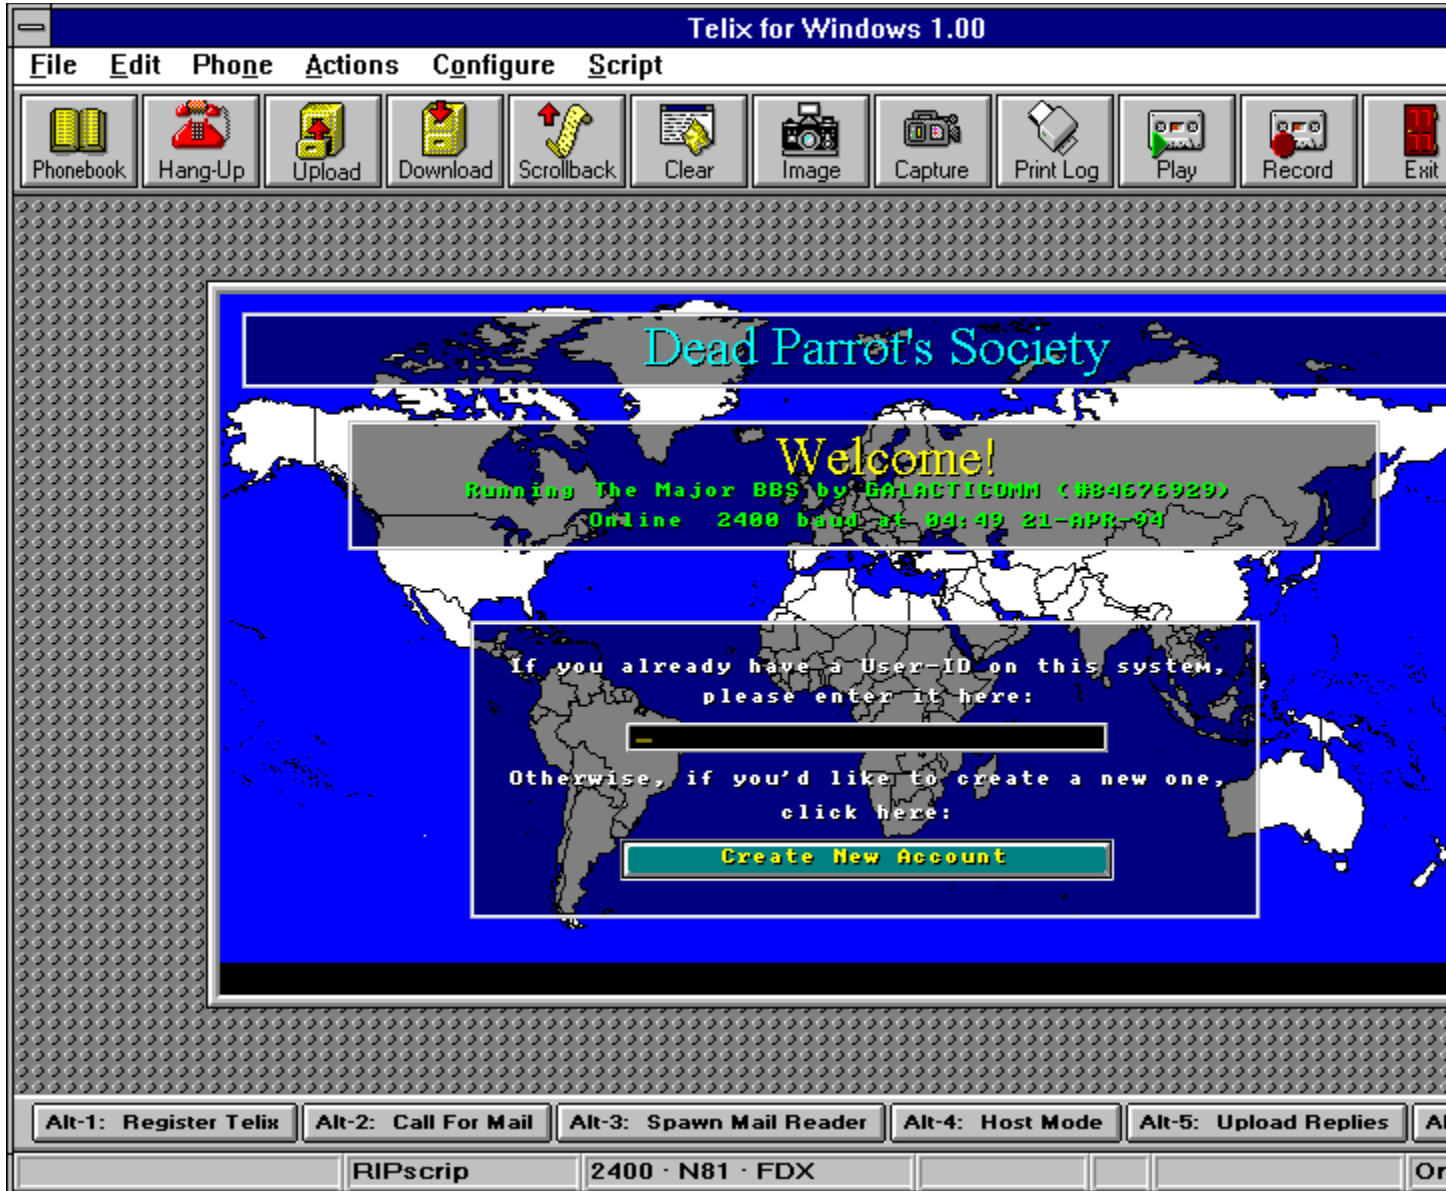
Telix for Windows 1.00

File Edit Phone Actions Configure Script

Phonebook Hang-Up Upload Download Scrollback Clear Image Capture Print Log Play Record Exit

Dead Parrot's Society

Welcome!

Running The Major BBS by GALACTICOMM (#84676929)

Online 2400 baud at 04:49 21-APR-94

If you already have a User-ID on this system, please enter it here:

Otherwise, if you'd like to create a new one, click here:

Create New Account

Alt-1: Register Telix Alt-2: Call For Mail Alt-3: Spawn Mail Reader Alt-4: Host Mode Alt-5: Upload Replies Al

RIPscrip 2400 · N81 · FDX On